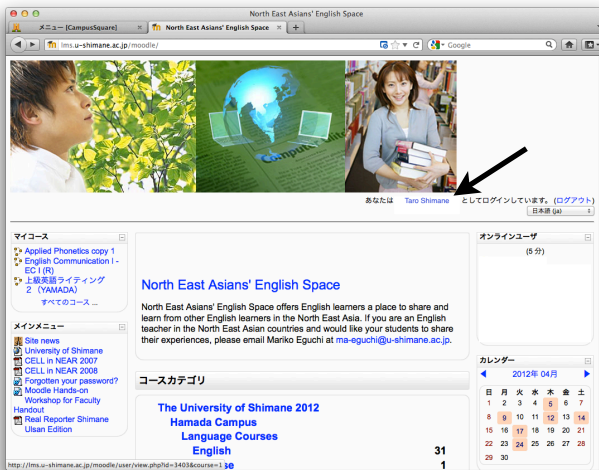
North East Asians' English Space

メニュー [CampusSquare]

North East Asians' English Space

lms.u-shimane.ac.jp/moodle/

Google

あなたは Taro Shimane としてログインしています。(ログアウト)

日本語 (ja)

マイコース

Applied Phonetics copy 1

English Communication I - EC I (R)

上級英語ライティング 2 (YAMADA)

すべてのコース ...

メインメニュー

Site news

University of Shimane

CELL in NEAR 2007

CELL in NEAR 2008

Forgotten your password?

Moodle Hands-on Workshop for Faculty Handout

Real Reporter Shimane Ulsan Edition

North East Asians' English Space

North East Asians' English Space offers English learners a place to share and learn from other English learners in the North East Asia. If you are an English teacher in the North East Asian countries and would like your students to share their experiences, please email Mariko Eguchi at ma-eguchi@u-shimane.ac.jp.

コースカテゴリ

The University of Shimane 2012

Hamada Campus

Language Courses

English 31

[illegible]se 1

オンラインユーザ

(5 分)

カレンダー

2012年 04月

| 日 | 月 | 火 | 水 | 木 | 金 | 土 |
|---|---|---|---|---|---|---|
| 1 | 2 | 3 | 4 | 5 | 6 | 7 |
| 8 | 9 | 10 | 11 | 12 | 13 | 14 |
| 15 | 16 | 17 | 18 | 19 | 20 | 21 |
| 22 | 23 | 24 | 25 | 26 | 27 | 28 |

http://lms.u-shimane.ac.jp/moodle/user/view.php?id=3403&course=1